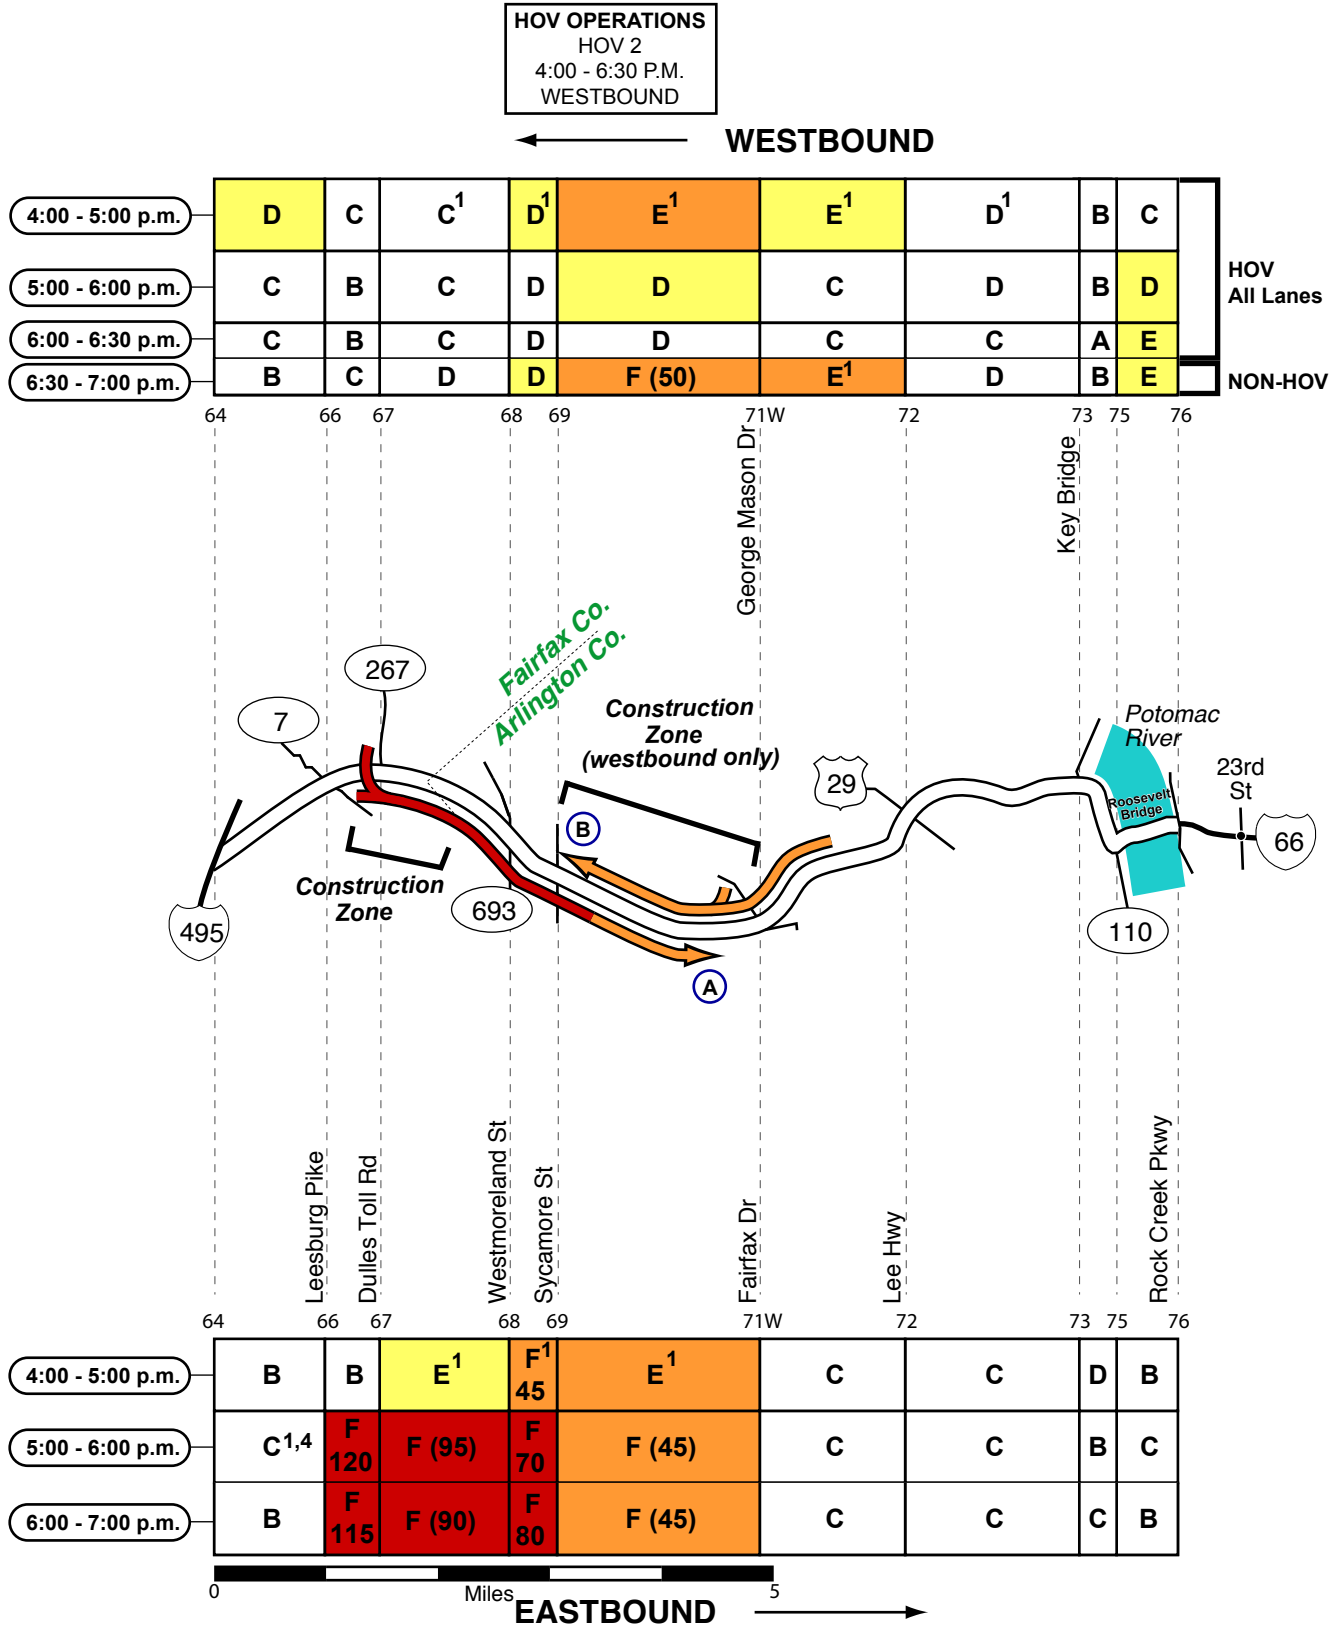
HOV OPERATIONS
HOV 2
4:00 - 6:30 P.M.
WESTBOUND

WESTBOUND

| | | | | | | | | | |
|---|---|---|---|---|---|---|---|---|---|
| 4:00 - 5:00 p.m. | D | C | C$^1$ | D$^1$ | E$^1$ | E$^1$ | D$^1$ | B | C |
| 5:00 - 6:00 p.m. | C | B | C | D | D | C | D | B | D |
| 6:00 - 6:30 p.m. | C | B | C | D | D | C | C | A | E |
| 6:30 - 7:00 p.m. | B | C | D | D | F (50) | E$^1$ | D | B | E |

HOV All Lanes
NON-HOV

64 66 67 68 69 71W 72 73 75 76

George Mason Dr
Key Bridge

Fairfax Co.
Arlington Co.
Construction Zone (westbound only)
Potomac River
23rd St
Roosevelt Bridge
267
7
29
66
495
693
110
B
A
Construction Zone

Leesburg Pike
Dulles Toll Rd
Westmoreland St
Sycamore St
Fairfax Dr
Lee Hwy
Rock Creek Pkwy

64 66 67 68 69 71W 72 73 75 76

| | | | | | | | | | |
|---|---|---|---|---|---|---|---|---|---|
| 4:00 - 5:00 p.m. | B | B | E$^1$ | F$^1$ 45 | E$^1$ | C | C | D | B |
| 5:00 - 6:00 p.m. | C$^{1,4}$ | F 120 | F (95) | F 70 | F (45) | C | C | B | C |
| 6:00 - 7:00 p.m. | B | F 115 | F (90) | F 80 | F (45) | C | C | C | B |

0 Miles 5
EASTBOUND